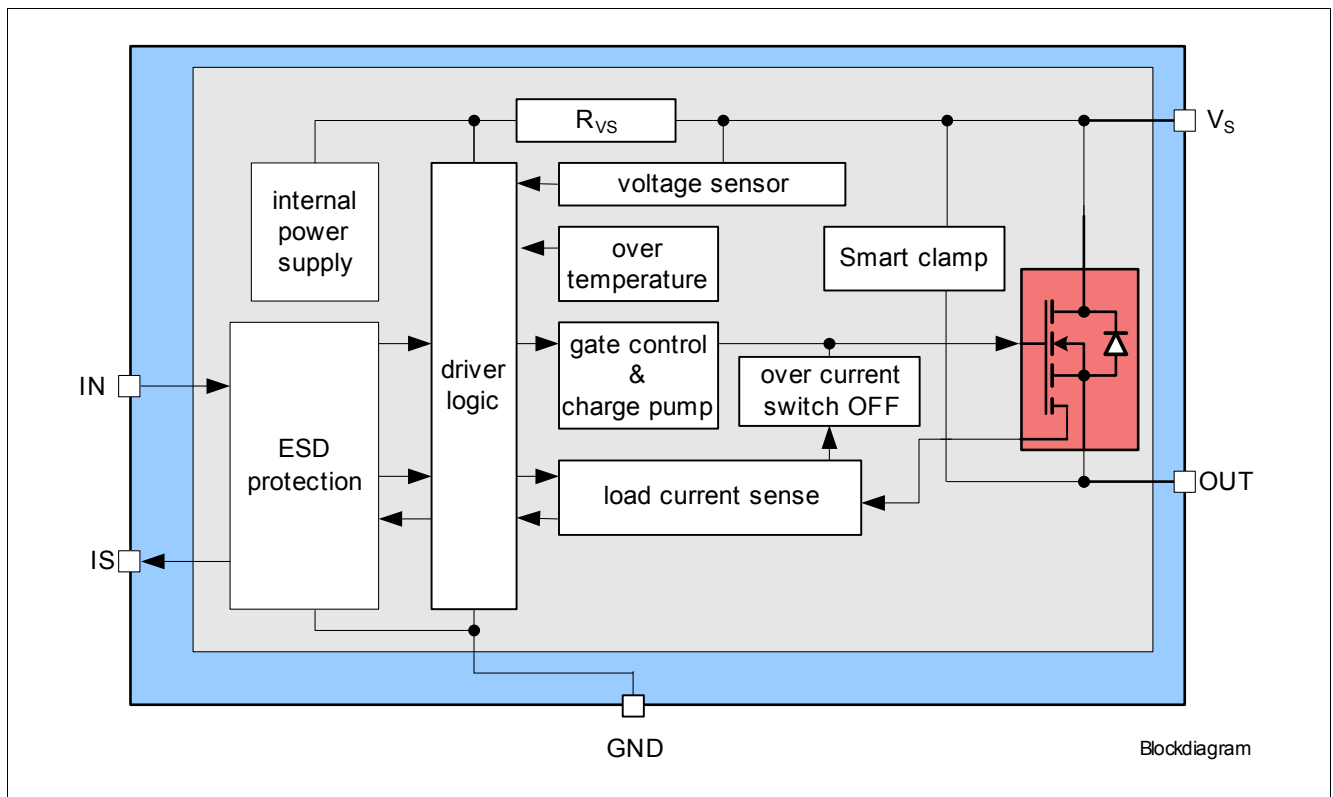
$R_{VS}$

$V_S$

internal power supply

driver logic

voltage sensor

over temperature

Smart clamp

gate control & charge pump

over current switch OFF

IN

ESD protection

load current sense

OUT

IS

GND

Blockdiagram